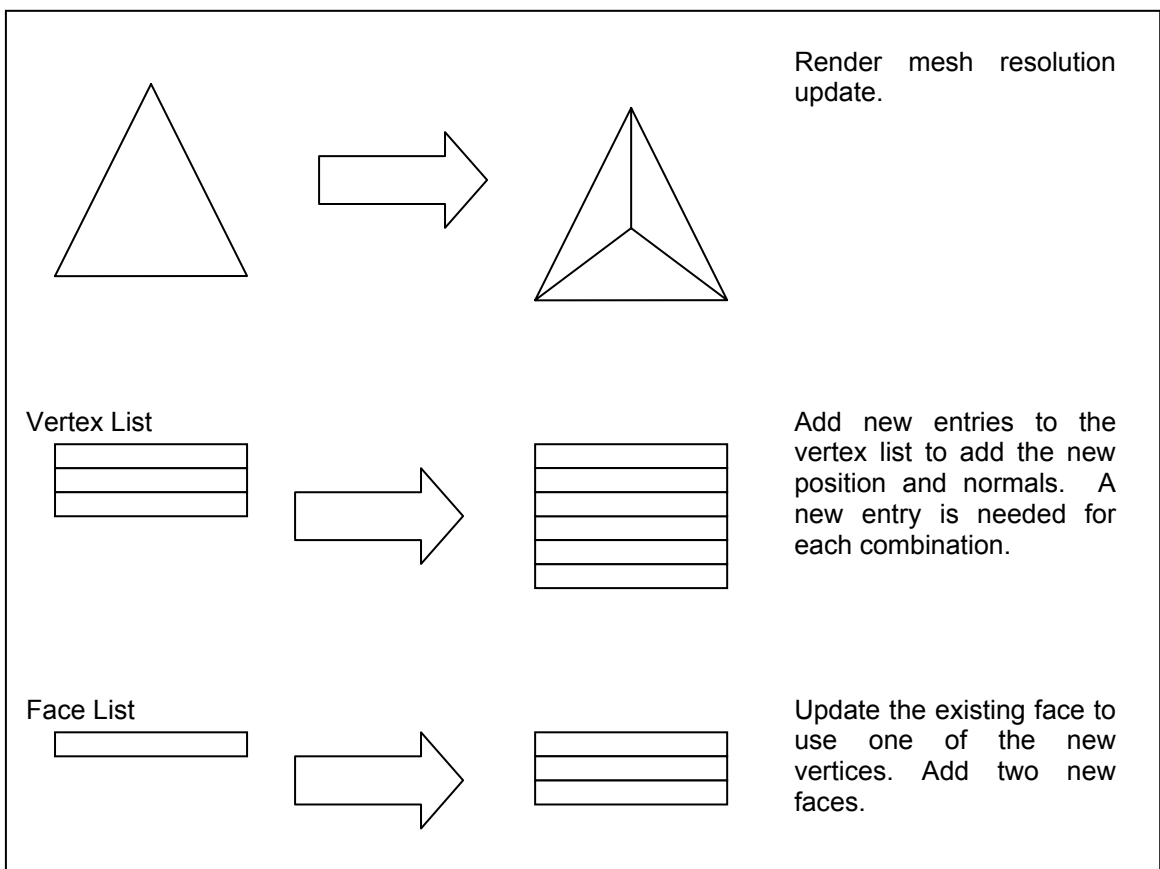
Render mesh resolution update.

Vertex List

Add new entries to the vertex list to add the new position and normals. A new entry is needed for each combination.

Face List

Update the existing face to use one of the new vertices. Add two new faces.